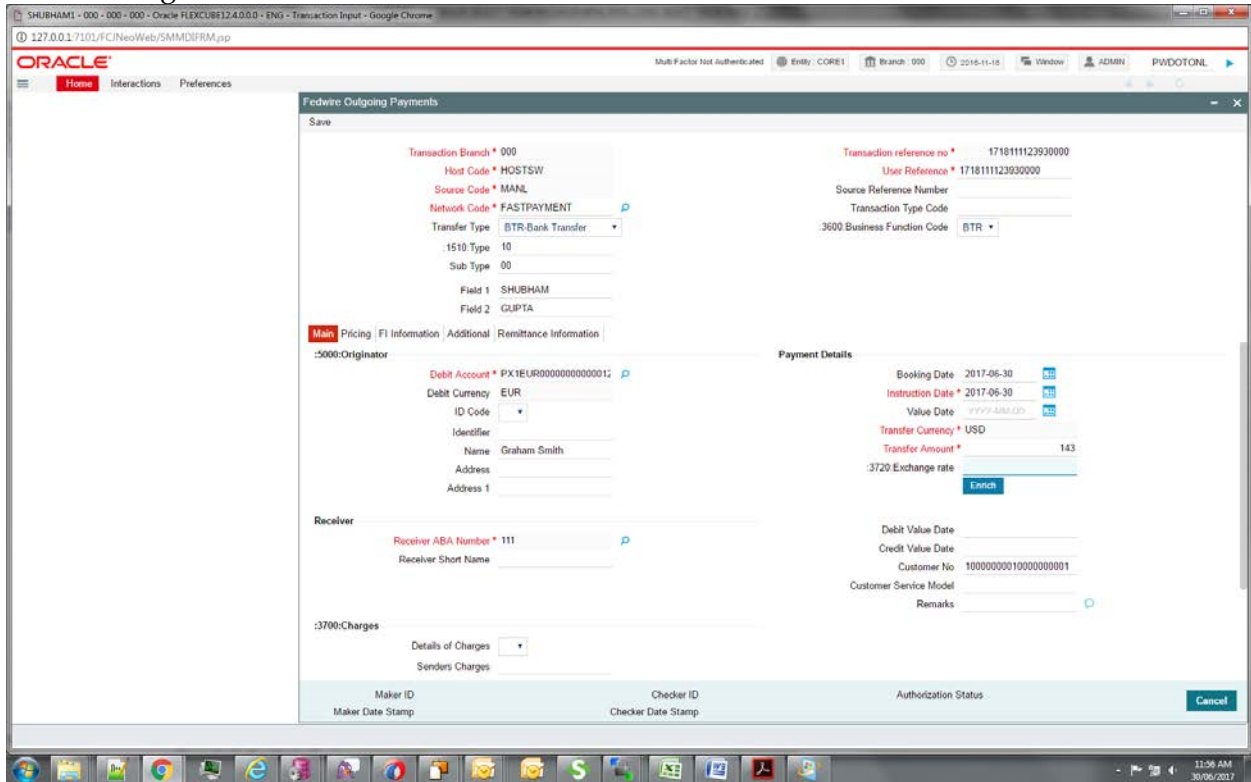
SHUBHAM1 - 000 - 000 - 000 - Oracle FLEXCUBE12.4.0.0.0 - ENG - Transaction Input - Google Chrome

127.0.0.1:7101/FCJNeoWeb/SMMDIFRM.jsp

ORACLE

Multi Factor Not Authenticated | Entity : CORE1 | Branch : 000 | 2016-11-18 | Window | ADMIN | PWDOTONL

Home | Interactions | Preferences

Fedwire Outgoing Payments

Save

Transaction Branch * 000
Host Code * HOSTSW
Source Code * MANL
Network Code * FASTPAYMENT
Transfer Type BTR-Bank Transfer
:1510:Type 10
Sub Type 00
Field 1 SHUBHAM
Field 2 GUPTA

Transaction reference no * 1718111123930000
User Reference * 1718111123930000
Source Reference Number
Transaction Type Code
:3600:Business Function Code BTR

Main | Pricing | FI Information | Additional | Remittance Information

:5000:Originator

Debit Account * PX1EUR00000000000012
Debit Currency EUR
ID Code
Identifier
Name Graham Smith
Address
Address 1

Payment Details

Booking Date 2017-06-30
Instruction Date * 2017-06-30
Value Date YYYY-MM-DD
Transfer Currency * USD
Transfer Amount * 143
:3720:Exchange rate
Enrich

Receiver

Receiver ABA Number * 111
Receiver Short Name

Debit Value Date
Credit Value Date
Customer No 100000000100000000001
Customer Service Model
Remarks

:3700:Charges

Details of Charges
Senders Charges

Maker ID
Maker Date Stamp
Checker ID
Checker Date Stamp
Authorization Status

Cancel

11:56 AM
30/06/2017